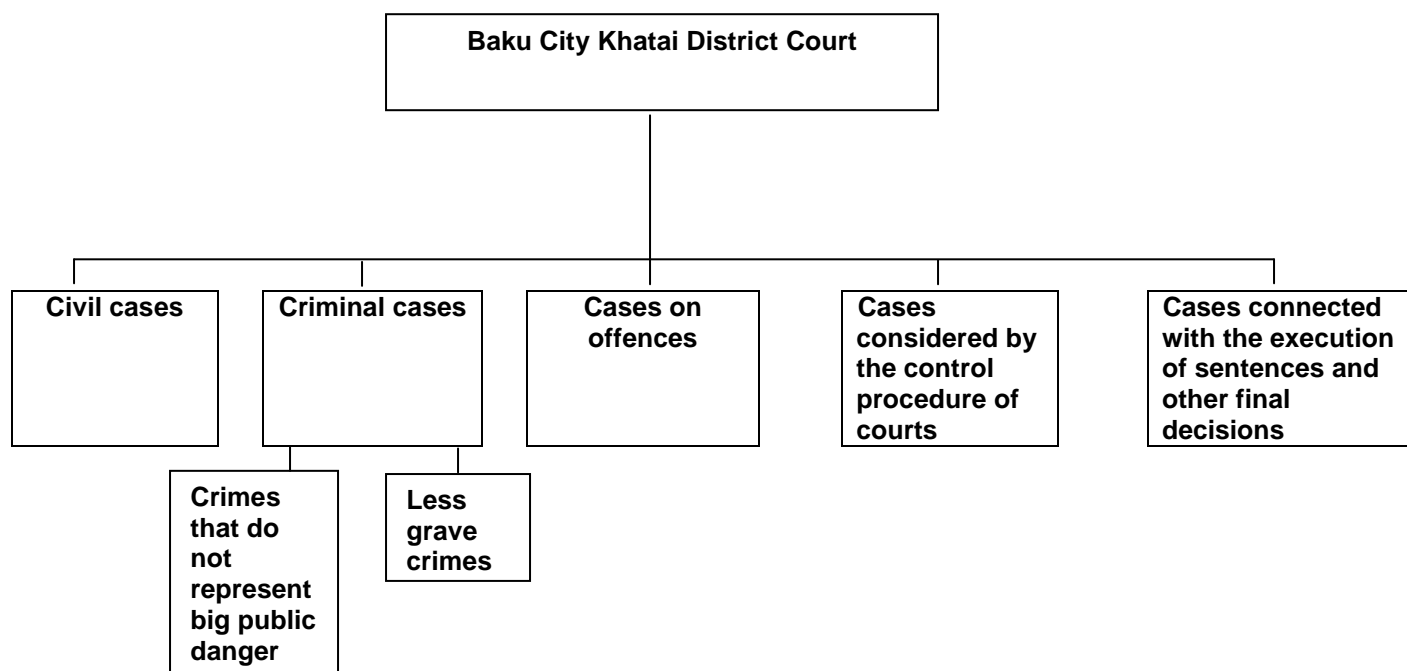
Baku City Khatai District Court

Civil cases

Criminal cases

Cases on offences

Cases considered by the control procedure of courts

Cases connected with the execution of sentences and other final decisions

Crimes that do not represent big public danger

Less grave crimes